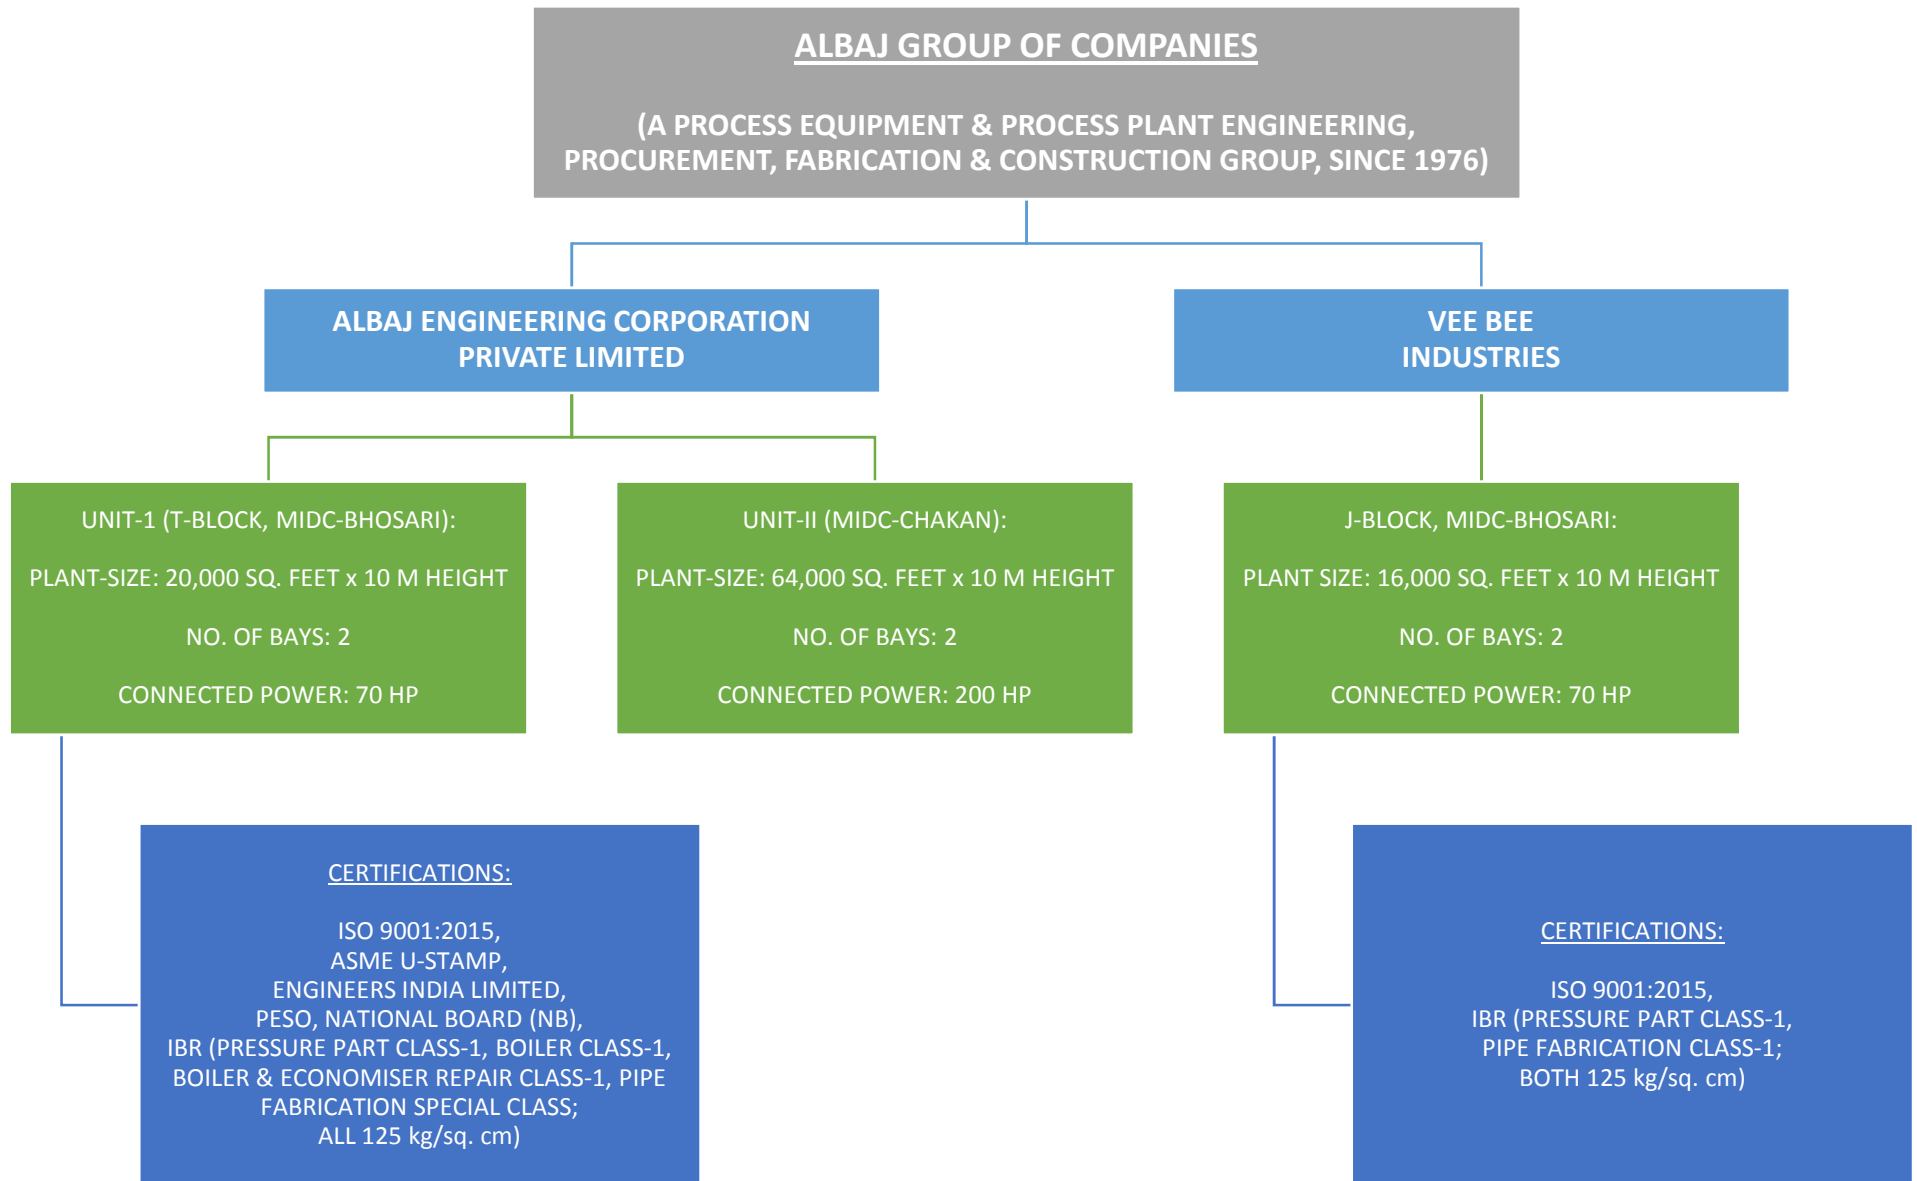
ALBAJ GROUP OF COMPANIES

(A PROCESS EQUIPMENT & PROCESS PLANT ENGINEERING, PROCUREMENT, FABRICATION & CONSTRUCTION GROUP, SINCE 1976)

ALBAJ ENGINEERING CORPORATION PRIVATE LIMITED

VEE BEE INDUSTRIES

UNIT-1 (T-BLOCK, MIDC-BHOSARI):

PLANT-SIZE: 20,000 SQ. FEET x 10 M HEIGHT

NO. OF BAYS: 2

CONNECTED POWER: 70 HP

UNIT-II (MIDC-CHAKAN):

PLANT-SIZE: 64,000 SQ. FEET x 10 M HEIGHT

NO. OF BAYS: 2

CONNECTED POWER: 200 HP

J-BLOCK, MIDC-BHOSARI:

PLANT SIZE: 16,000 SQ. FEET x 10 M HEIGHT

NO. OF BAYS: 2

CONNECTED POWER: 70 HP

CERTIFICATIONS:

ISO 9001:2015,
ASME U-STAMP,
ENGINEERS INDIA LIMITED,
PESO, NATIONAL BOARD (NB),
IBR (PRESSURE PART CLASS-1, BOILER CLASS-1, BOILER & ECONOMISER REPAIR CLASS-1, PIPE FABRICATION SPECIAL CLASS;
ALL 125 kg/sq. cm)

CERTIFICATIONS:

ISO 9001:2015,
IBR (PRESSURE PART CLASS-1,
PIPE FABRICATION CLASS-1;
BOTH 125 kg/sq. cm)